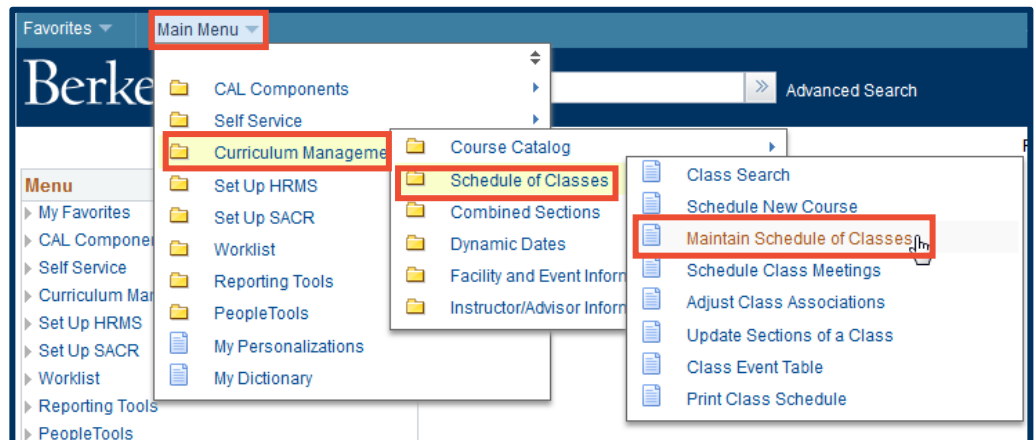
Favorites
Main Menu

Berke

Advanced Search

Menu
My Favorites
CAL Componer
Self Service
Curriculum Mar
Set Up HRMS
Set Up SACR
Worklist
Reporting Tools
PeopleTools

CAL Components
Self Service
Curriculum Manageme
Set Up HRMS
Set Up SACR
Worklist
Reporting Tools
PeopleTools
My Personalizations
My Dictionary

Course Catalog
Schedule of Classes
Combined Sections
Dynamic Dates
Facility and Event Inform
Instructor/Advisor Inform

Class Search
Schedule New Course
Maintain Schedule of Classes
Schedule Class Meetings
Adjust Class Associations
Update Sections of a Class
Class Event Table
Print Class Schedule

F